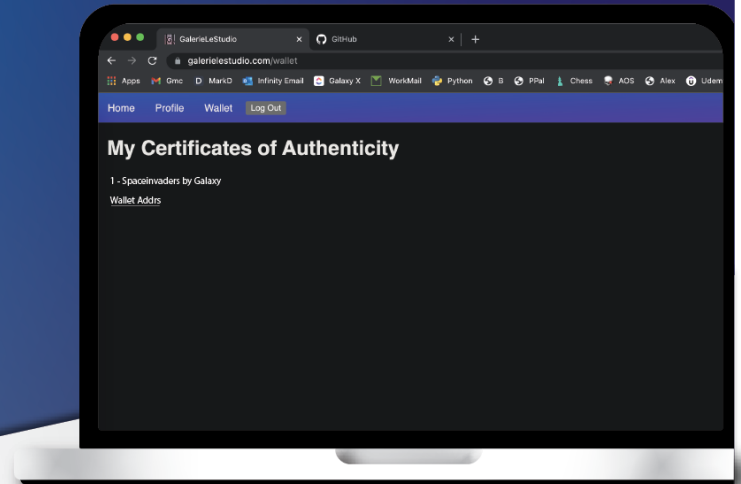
GalerieLeStudio × GitHub × +

galerielestudio.com/wallet

Apps Gmc MarkD Infinity Email Galaxy X WorkMail Python B PPal Chess AOS Alex Udem

Home Profile Wallet Log Out

My Certificates of Authenticity

1 - Spaceinvaders by Galaxy

Wallet Addrs